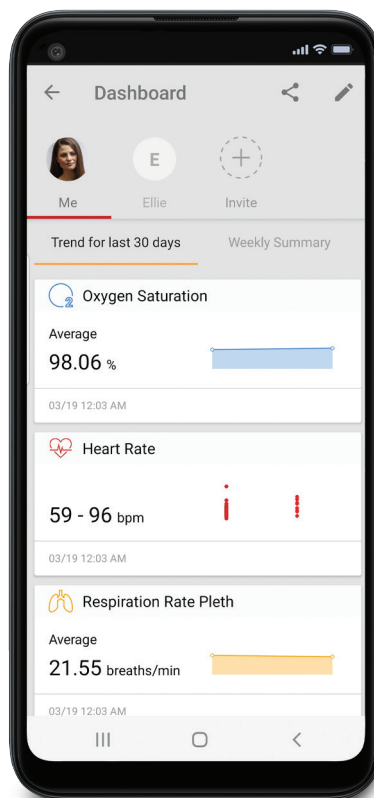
Dashboard

E

Me

Ellie

Invite

Trend for last 30 days

Weekly Summary

Oxygen Saturation

Average

98.06 %

03/19 12:03 AM

Heart Rate

59 - 96 bpm

03/19 12:03 AM

Respiration Rate Pleth

Average

21.55 breaths/min

03/19 12:03 AM